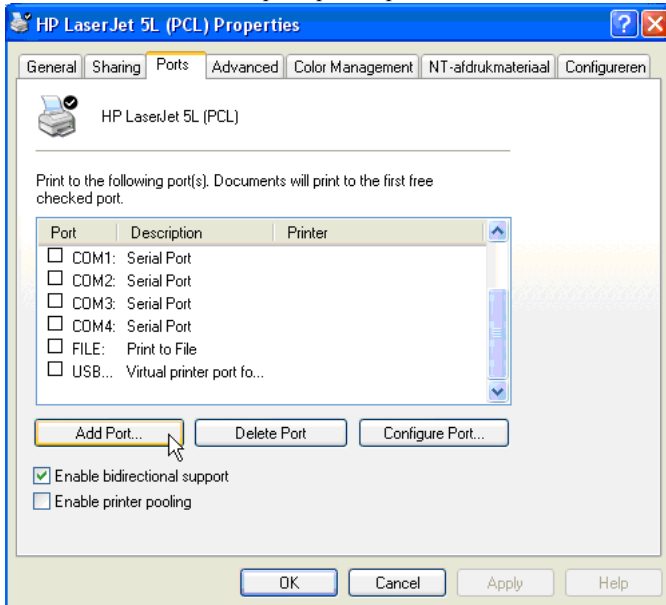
HP LaserJet 5L (PCL) Properties

General | Sharing | Ports | Advanced | Color Management | NT-afdrukmateriaal | Configureren

HP LaserJet 5L (PCL)

Print to the following port(s). Documents will print to the first free checked port.

| Port | Description | Printer |
|---|---|---|
| COM1: | Serial Port | |
| COM2: | Serial Port | |
| COM3: | Serial Port | |
| COM4: | Serial Port | |
| FILE: | Print to File | |
| USB... | Virtual printer port fo... | |

Add Port... | Delete Port | Configure Port...

Enable bidirectional support
Enable printer pooling

OK | Cancel | Apply | Help